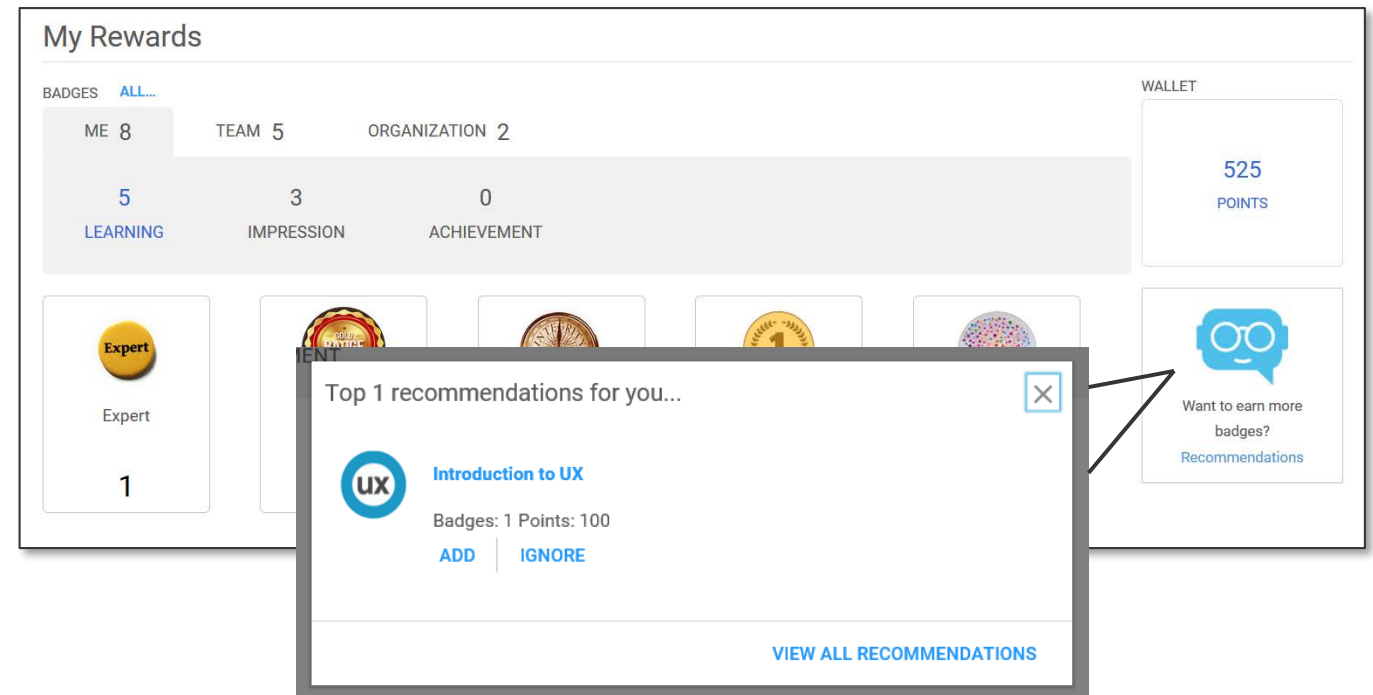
My Rewards

BADGES ALL...

ME 8 TEAM 5 ORGANIZATION 2

5 LEARNING

3 IMPRESSION

0 ACHIEVEMENT

Expert

Expert

1

GOLD BADGE

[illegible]MENT

WALLET

525 POINTS

Want to earn more badges?

Recommendations

Top 1 recommendations for you...

UX

Introduction to UX

Badges: 1 Points: 100

ADD IGNORE

VIEW ALL RECOMMENDATIONS